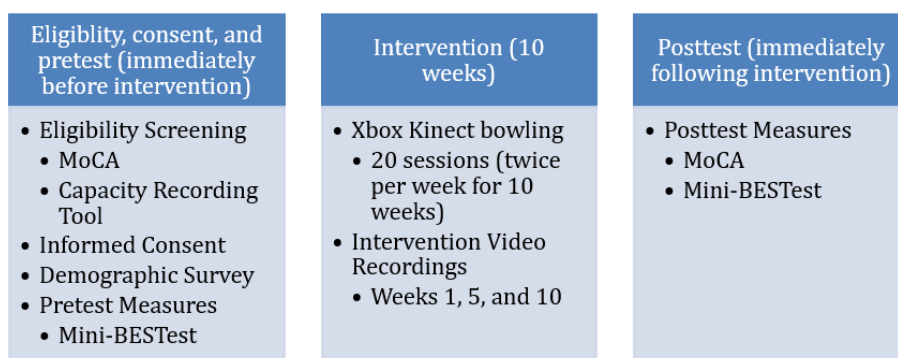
Eligiblity, consent, and pretest (immediately before intervention)

- Eligibility Screening
  - MoCA
  - Capacity Recording Tool
- Informed Consent
- Demographic Survey
- Pretest Measures
  - Mini-BESTest

Intervention (10 weeks)

- Xbox Kinect bowling
  - 20 sessions (twice per week for 10 weeks)
- Intervention Video Recordings
  - Weeks 1, 5, and 10

Posttest (immediately following intervention)

- Posttest Measures
  - MoCA
  - Mini-BESTest